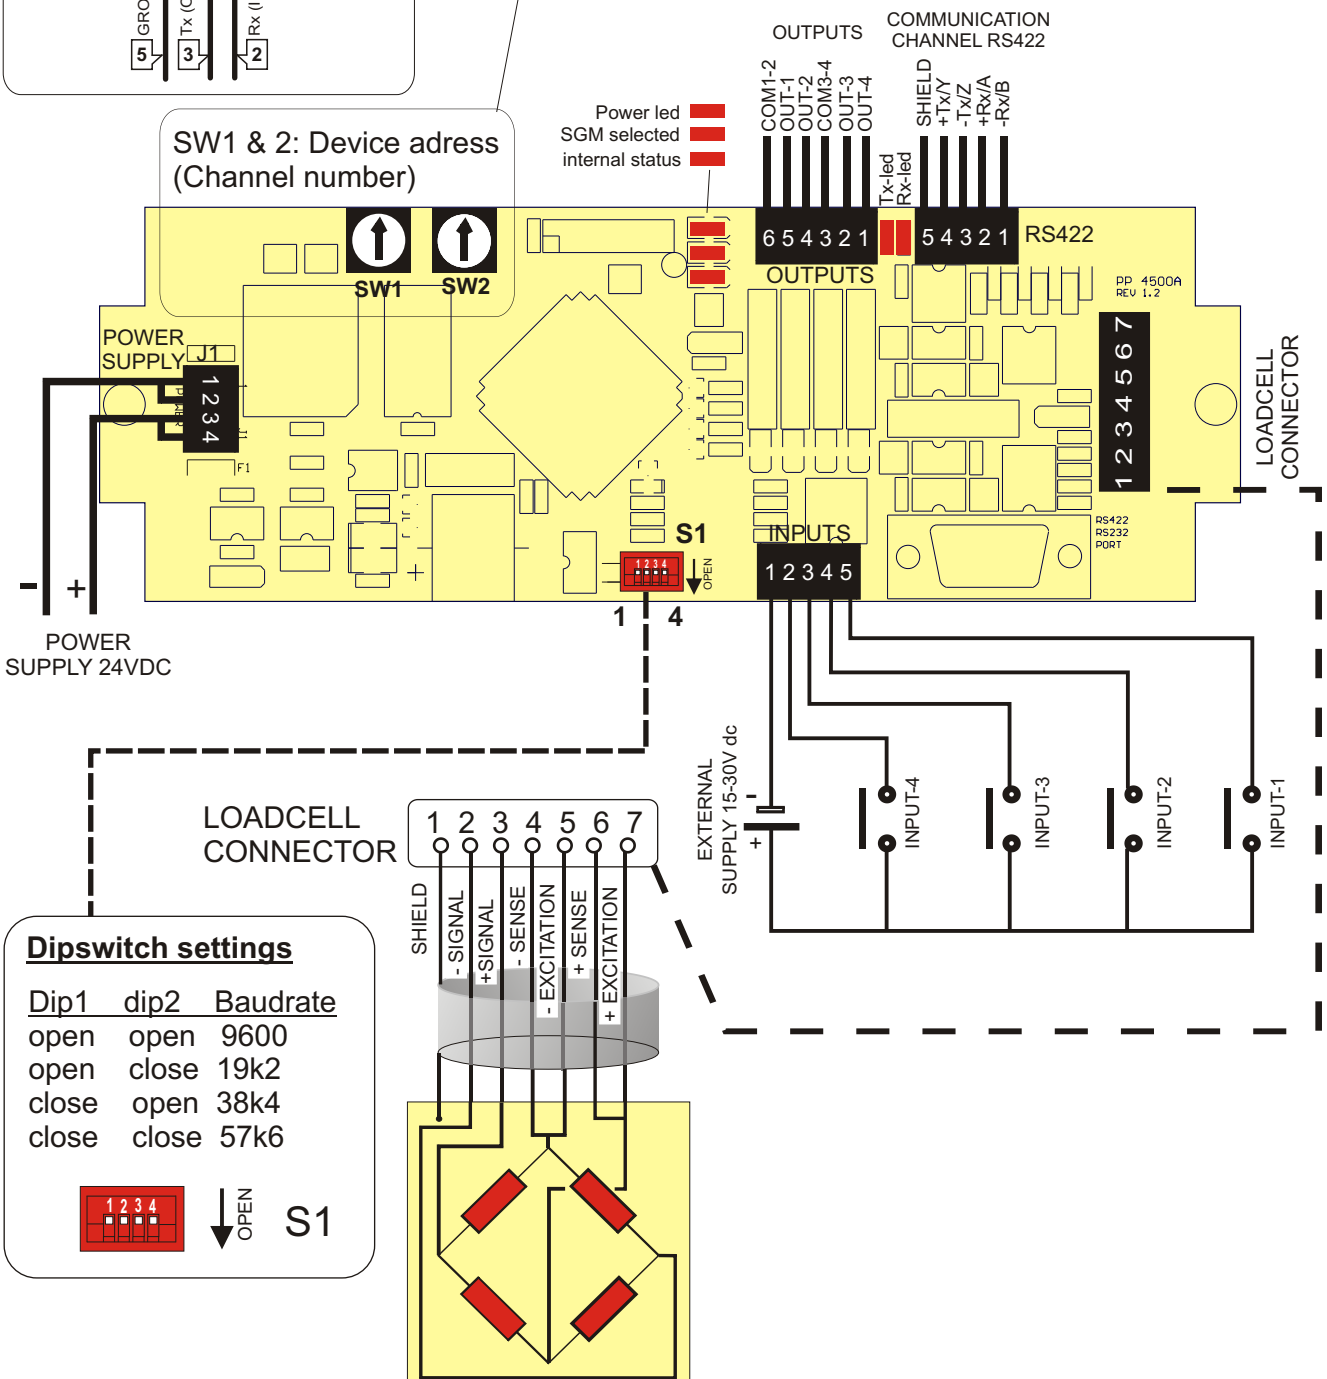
GRO
Tx (C
Rx (I
5
3
2

OUTPUTS
COMMUNICATION CHANNEL RS422

COM1-2
OUT-1
OUT-2
COM3-4
OUT-3
OUT-4

SHIELD
+Tx/Y
-Tx/Z
+Rx/A
-Rx/B

Power led
SGM selected
internal status

SW1 & 2: Device adress (Channel number)

Tx-led
Rx-led

6 5 4 3 2 1
5 4 3 2 1
RS422
OUTPUTS

SW1
SW2

PP 4500A
REV 1.2

POWER SUPPLY
J1
1 2 3 4

1 2 3 4 5 6 7

LOADCELL CONNECTOR

F1

S1
1 2 3 4
OPEN
INPUTS
1 2 3 4 5
RS422
RS232
PORT

-
+
POWER SUPPLY 24VDC

1
4

EXTERNAL SUPPLY 15-30V dc
-
+

INPUT-4
INPUT-3
INPUT-2
INPUT-1

LOADCELL CONNECTOR
1 2 3 4 5 6 7

SHIELD
- SIGNAL
+SIGNAL
- SENSE
- EXCITATION
+ SENSE
+ EXCITATION

Dipswitch settings

| Dip1 | dip2 | Baudrate |
|---|---|---|
| open | open | 9600 |
| open | close | 19k2 |
| close | open | 38k4 |
| close | close | 57k6 |

1 2 3 4
OPEN
S1